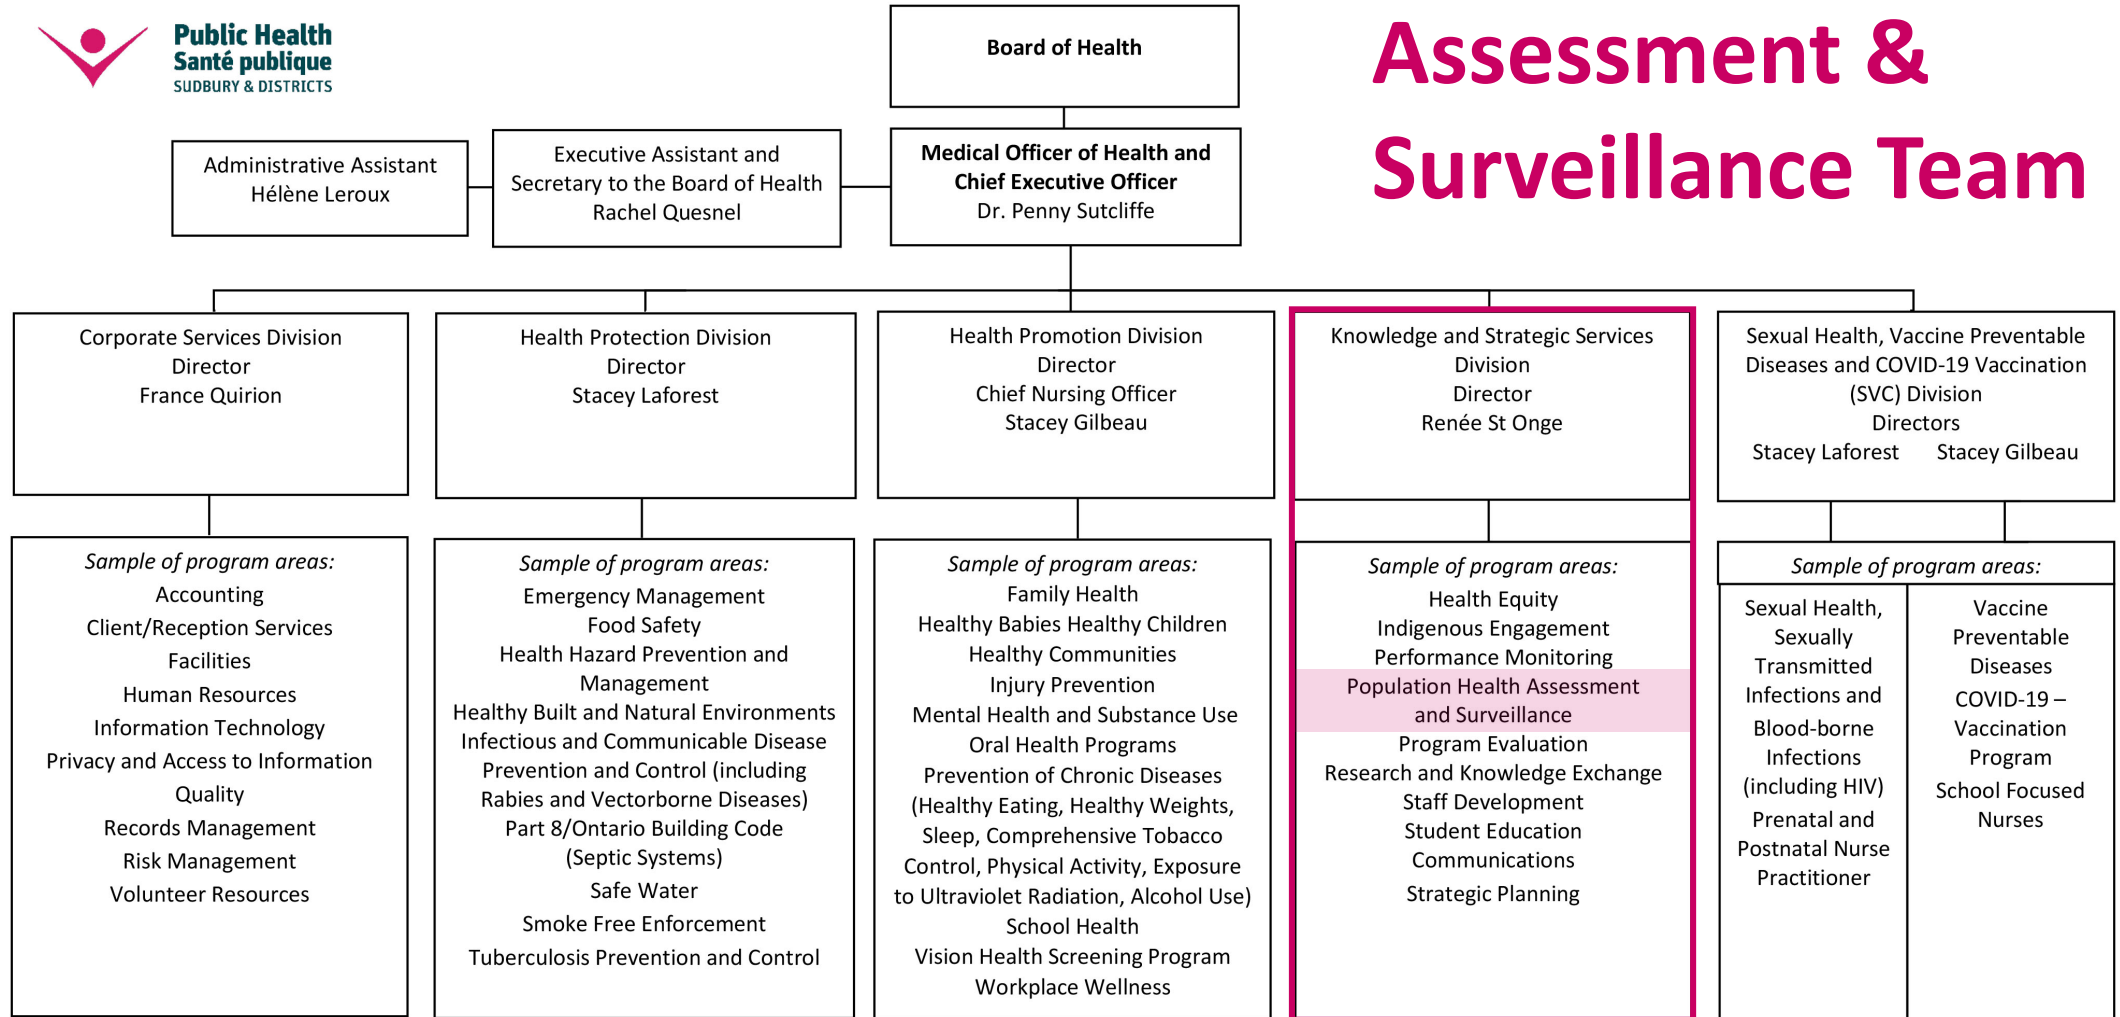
Public Health
Santé publique
SUDBURY & DISTRICTS

Board of Health

Assessment & Surveillance Team

Administrative Assistant
Hélène Leroux

Executive Assistant and Secretary to the Board of Health
Rachel Quesnel

Medical Officer of Health and Chief Executive Officer
Dr. Penny Sutcliffe

Corporate Services Division
Director
France Quirion

Health Protection Division
Director
Stacey Laforest

Health Promotion Division
Director
Chief Nursing Officer
Stacey Gilbeau

Knowledge and Strategic Services Division
Director
Renée St Onge

Sexual Health, Vaccine Preventable Diseases and COVID-19 Vaccination (SVC) Division
Directors
Stacey Laforest Stacey Gilbeau

Sample of program areas:
Accounting
Client/Reception Services
Facilities
Human Resources
Information Technology
Privacy and Access to Information
Quality
Records Management
Risk Management
Volunteer Resources

Sample of program areas:
Emergency Management
Food Safety
Health Hazard Prevention and Management
Healthy Built and Natural Environments
Infectious and Communicable Disease Prevention and Control (including Rabies and Vectorborne Diseases)
Part 8/Ontario Building Code (Septic Systems)
Safe Water
Smoke Free Enforcement
Tuberculosis Prevention and Control

Sample of program areas:
Family Health
Healthy Babies Healthy Children
Healthy Communities
Injury Prevention
Mental Health and Substance Use
Oral Health Programs
Prevention of Chronic Diseases (Healthy Eating, Healthy Weights, Sleep, Comprehensive Tobacco Control, Physical Activity, Exposure to Ultraviolet Radiation, Alcohol Use)
School Health
Vision Health Screening Program
Workplace Wellness

Sample of program areas:
Health Equity
Indigenous Engagement
Performance Monitoring
Population Health Assessment and Surveillance
Program Evaluation
Research and Knowledge Exchange
Staff Development
Student Education
Communications
Strategic Planning

Sample of program areas:
Sexual Health, Sexually Transmitted Infections and Blood-borne Infections (including HIV)
Prenatal and Postnatal Nurse Practitioner

Vaccine Preventable Diseases
COVID-19 – Vaccination Program
School Focused Nurses